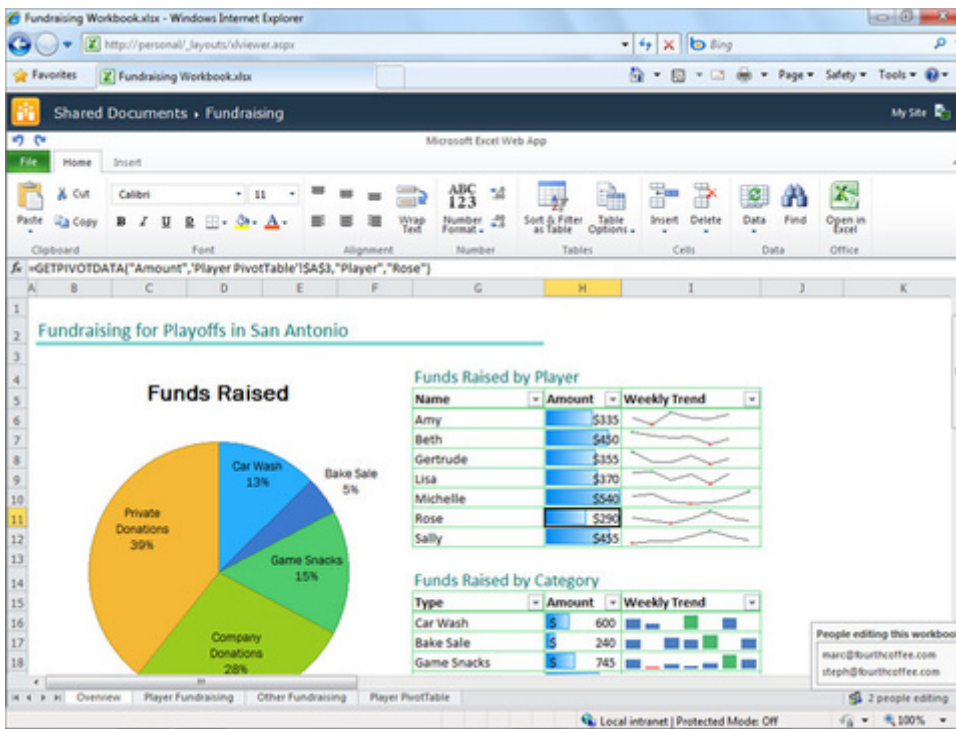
Fundraising Workbook.xlsx - Windows Internet Explorer

http://personal/_layouts/xlviewer.aspx

Bing

Favorites

Fundraising Workbook.xlsx

Page ▾ Safety ▾ Tools ▾

Shared Documents › Fundraising

My Site

Microsoft Excel Web App

File Home Insert

Cut Copy Paste Calibri 11 B I U D Wrap Text ABC 123 Number Format Sort & Filter as Table Table Options Insert Delete Data Find Open in Excel

Clipboard Font Alignment Number Tables Cells Data Office

fx =GETPIVOTDATA("Amount",'Player PivotTable'!$A$3,"Player","Rose")

A B C D E F G H I J K

Fundraising for Playoffs in San Antonio

Funds Raised

Car Wash 13%

Bake Sale 5%

Private Donations 39%

Game Snacks 15%

Company Donations 28%

Funds Raised by Player

| Name | Amount | Weekly Trend |
|---|---|---|
| Amy | $335 | |
| Beth | $450 | |
| Gertrude | $355 | |
| Lisa | $370 | |
| Michelle | $540 | |
| Rose | $290 | |
| Sally | $455 | |

Funds Raised by Category

| Type | Amount | Weekly Trend |
|---|---|---|
| Car Wash | $ 600 | |
| Bake Sale | $ 240 | |
| Game Snacks | $ 745 | |

People editing this workbook

marc@fourthcoffee.com

steph@fourthcoffee.com

Overview Player Fundraising Other Fundraising Player PivotTable

2 people editing

Local intranet | Protected Mode: Off

100%